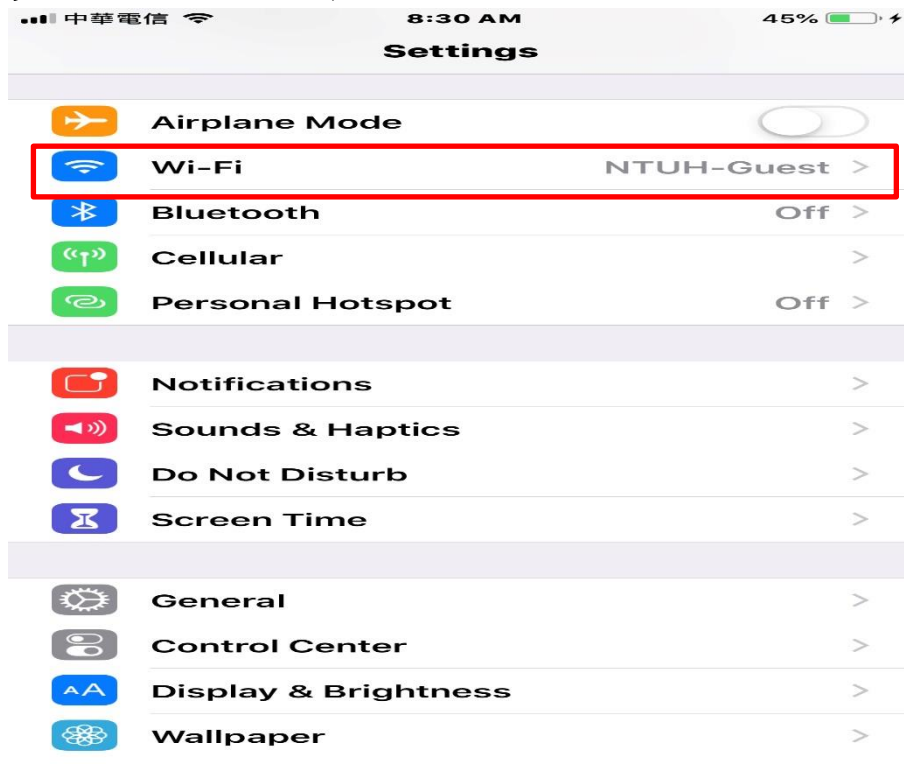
中華電信 8:30 AM 45%

Settings

Airplane Mode

Wi-Fi NTUH-Guest >

Bluetooth Off >

Cellular >

Personal Hotspot Off >

Notifications >

Sounds & Haptics >

Do Not Disturb >

Screen Time >

General >

Control Center >

AA Display & Brightness >

Wallpaper >